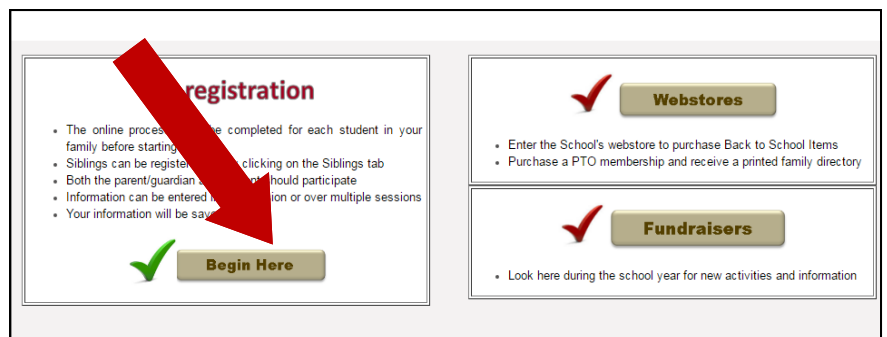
registration

- The online process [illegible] be completed for each student in your family before starting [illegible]
- Siblings can be register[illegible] clicking on the Siblings tab
- Both the parent/guardian a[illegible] should participate
- Information can be entered i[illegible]ion or over multiple sessions
- Your information will be sav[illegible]

Begin Here

Webstores

- Enter the School's webstore to purchase Back to School Items
- Purchase a PTO membership and receive a printed family directory

Fundraisers

- Look here during the school year for new activities and information